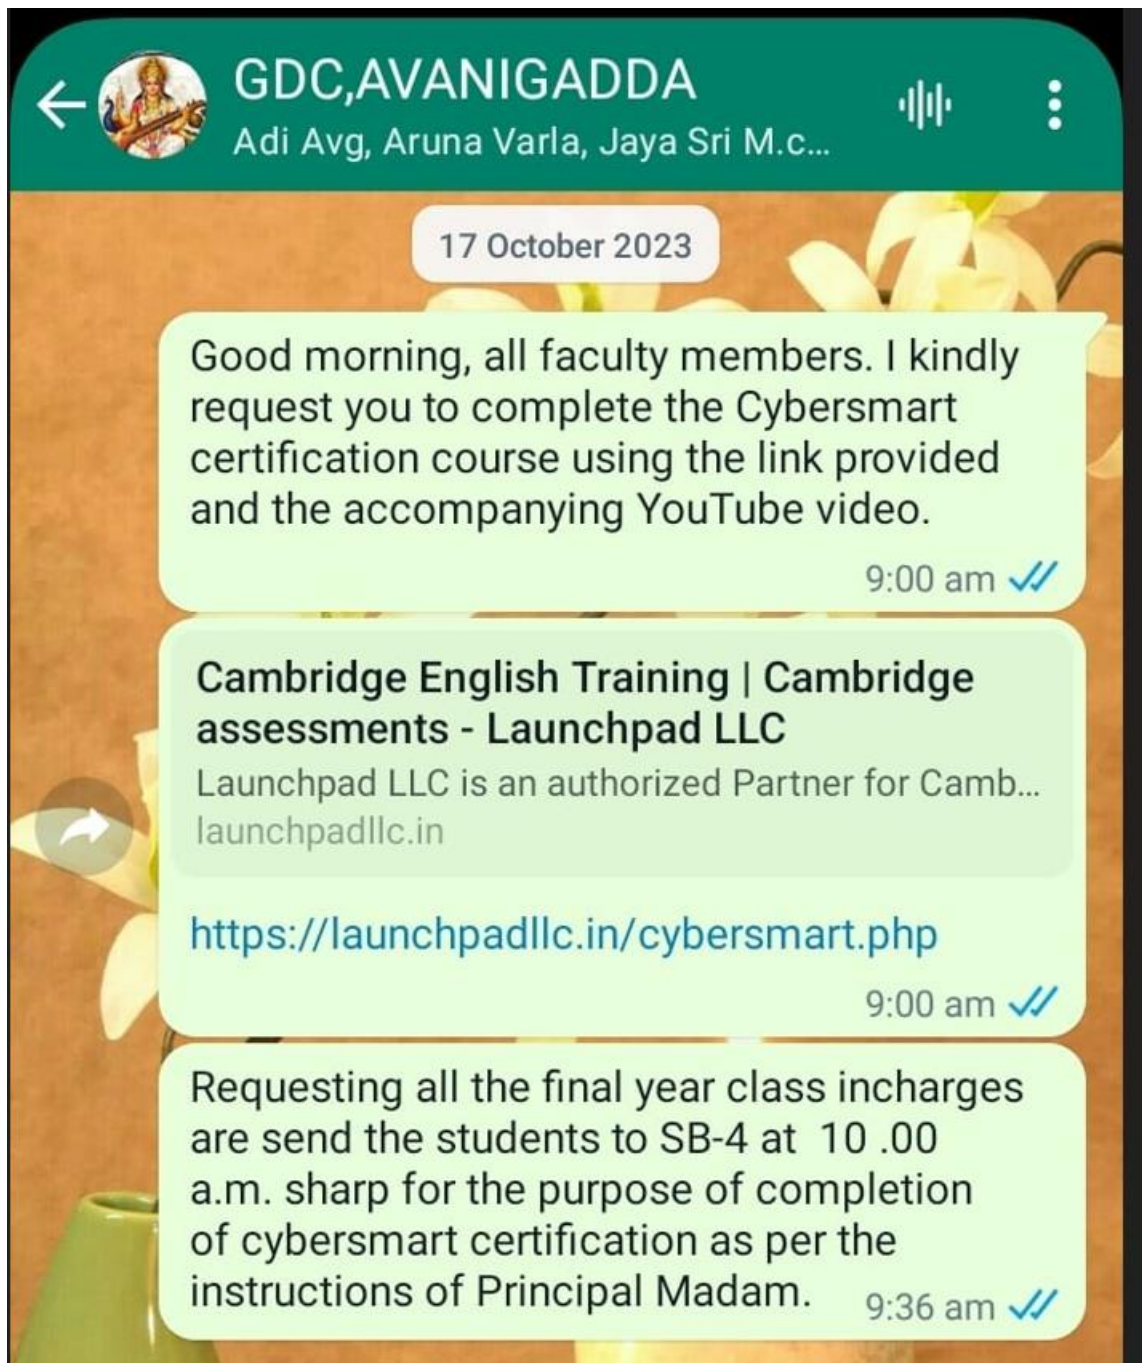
GDC,AVANIGADDA
Adi Avg, Aruna Varla, Jaya Sri M.c...

17 October 2023

Good morning, all faculty members. I kindly request you to complete the Cybersmart certification course using the link provided and the accompanying YouTube video.
9:00 am

Cambridge English Training | Cambridge assessments - Launchpad LLC
Launchpad LLC is an authorized Partner for Camb...
launchpadllc.in

https://launchpadllc.in/cybersmart.php
9:00 am

Requesting all the final year class incharges are send the students to SB-4 at 10 .00 a.m. sharp for the purpose of completion of cybersmart certification as per the instructions of Principal Madam.
9:36 am